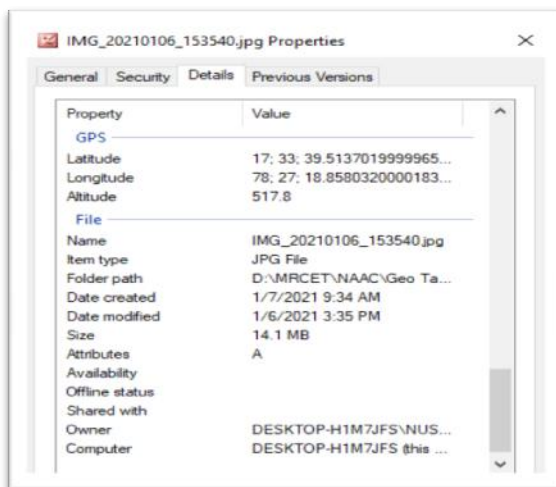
IMG_20210106_153540.jpg Properties

×

General | Security | Details | Previous Versions

| Property | Value |
|---|---|
| GPS | |
| Latitude | 17; 33; 39.5137019999965... |
| Longitude | 78; 27; 18.8580320000183... |
| Altitude | 517.8 |
| File | |
| Name | IMG_20210106_153540.jpg |
| Item type | JPG File |
| Folder path | D:\MRCET\NAAC\Geo Ta... |
| Date created | 1/7/2021 9:34 AM |
| Date modified | 1/6/2021 3:35 PM |
| Size | 14.1 MB |
| Attributes | A |
| Availability | |
| Offline status | |
| Shared with | |
| Owner | DESKTOP-H1M7JFS\NUS... |
| Computer | DESKTOP-H1M7JFS (this ... |